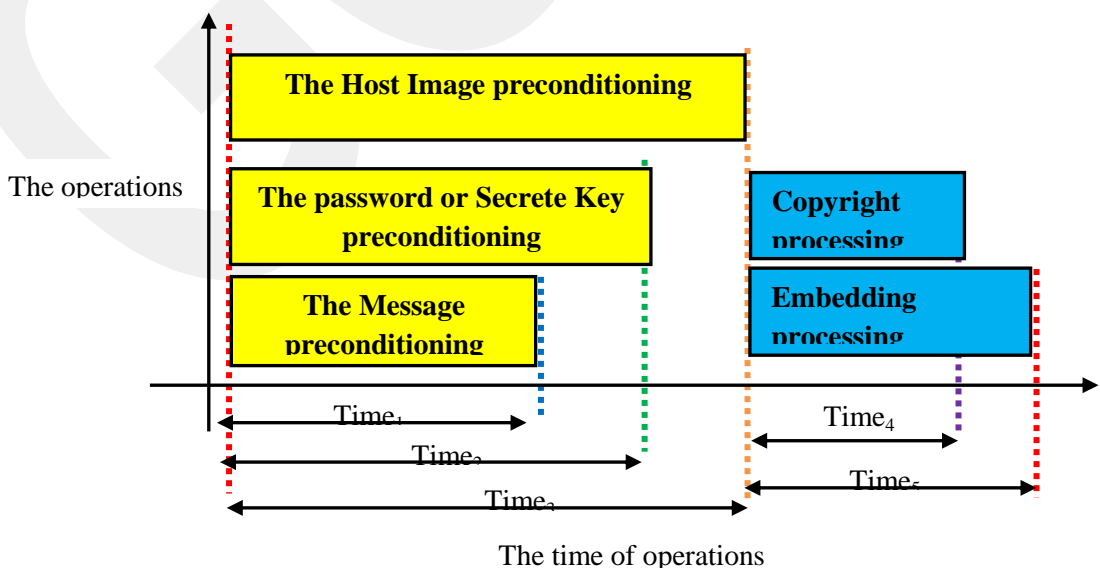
The Host Image preconditioning

The operations

The password or Secrete Key preconditioning

Copyright processing

The Message preconditioning

Embedding processing

$Time_1$

$Time_2$

$Time_3$

$Time_4$

$Time_5$

The time of operations